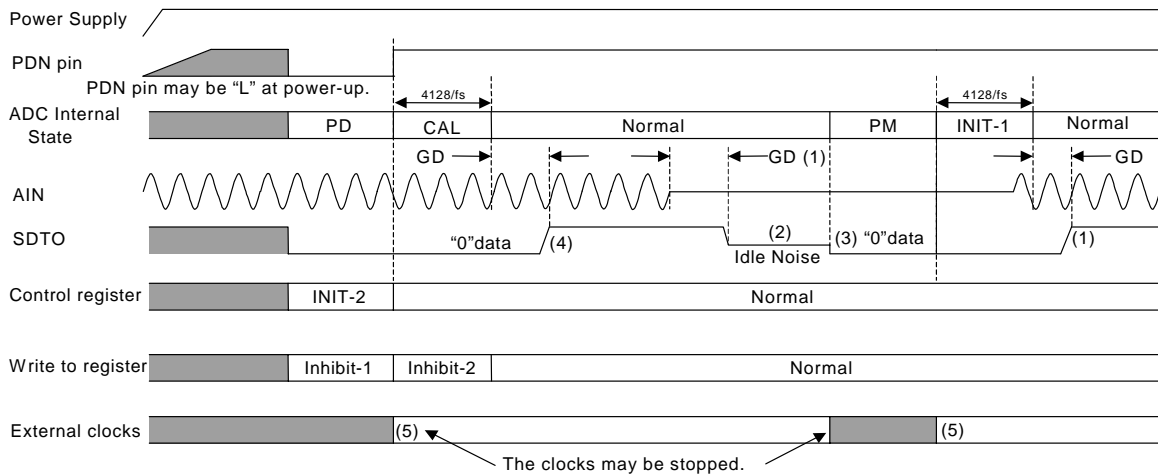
Power Supply

PDN pin

PDN pin may be "L" at power-up.

4128/fs

4128/fs

ADC Internal State

PD

CAL

Normal

PM

INIT-1

Normal

GD

GD (1)

GD

AIN

SDTO

"0"data

(4)

(2)

Idle Noise

(3) "0"data

(1)

Control register

INIT-2

Normal

Write to register

Inhibit-1

Inhibit-2

Normal

External clocks

(5)

(5)

The clocks may be stopped.